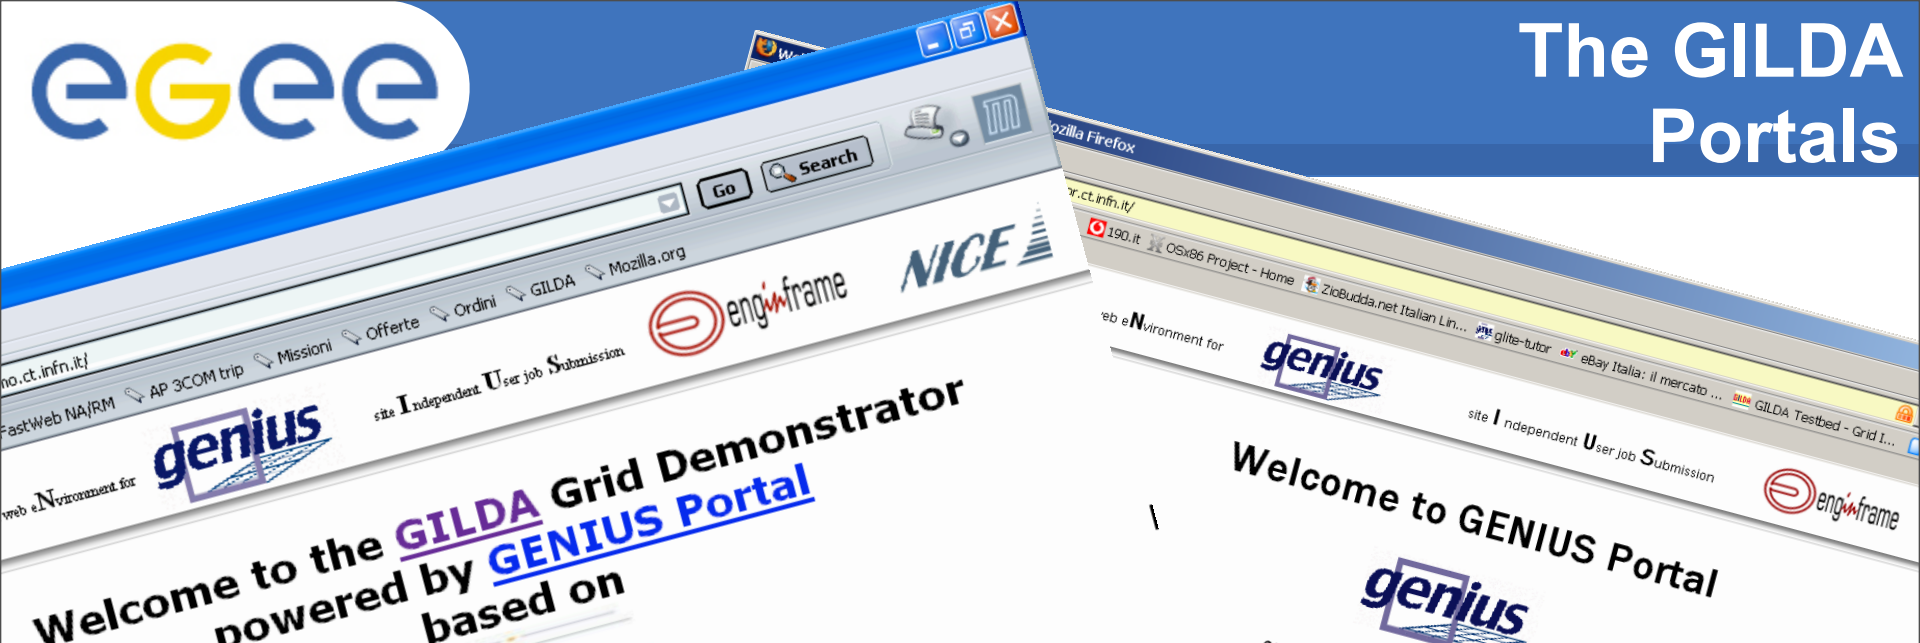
egee

The GILDA Portals

Go Search

no.ct.infn.it/

FastWeb NA/RM AP 3COM trip Missioni Offerte Ordini GILDA Mozilla.org

web eNvironment for genius site Independent User job Submission enginframe NICE

Welcome to the GILDA Grid Demonstrator powered by GENIUS Portal based on

ozilla Firefox

r.ct.infn.it/

190.it OSx86 Project - Home ZioBudda.net Italian Lin... glite-tutor eBay Italia: il mercato ... GILDA Testbed - Grid I...

eb eNvironment for genius site Independent User job Submission enginframe

Welcome to GENIUS Portal

genius